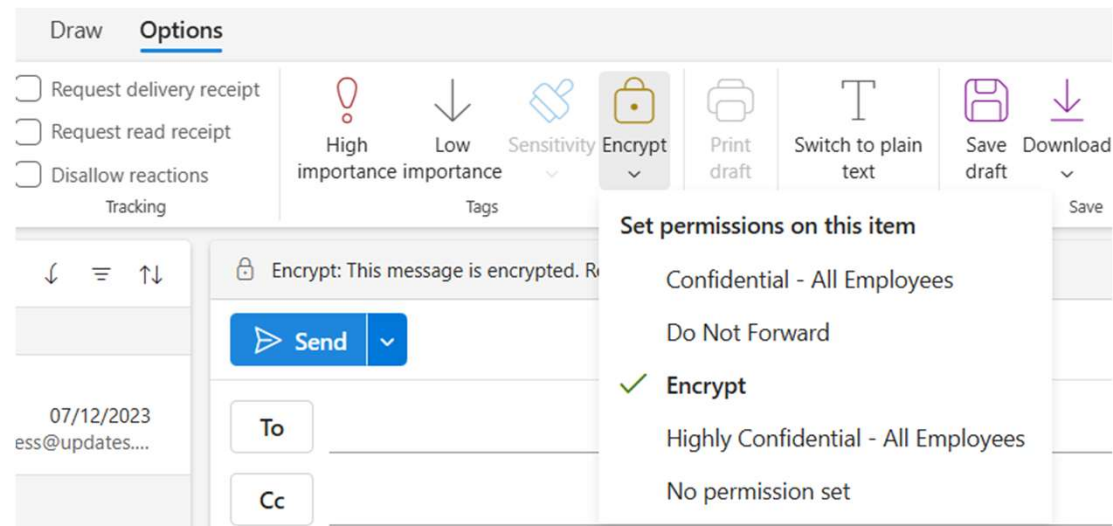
Draw Options

Request delivery receipt
Request read receipt
Disallow reactions
Tracking

High importance
Low importance
Sensitivity
Encrypt
Print draft
Tags

Switch to plain text

Save draft
Download
Save

Set permissions on this item
Confidential - All Employees
Do Not Forward
Encrypt
Highly Confidential - All Employees
No permission set

Encrypt: This message is encrypted. R

Send

07/12/2023
ess@updates....

To
Cc